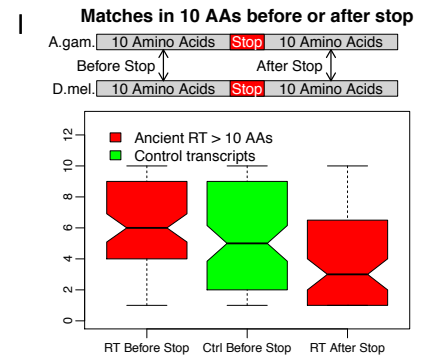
I

Matches in 10 AAs before or after stop

A.gam. 10 Amino Acids Stop 10 Amino Acids

Before Stop After Stop

D.mel. 10 Amino Acids Stop 10 Amino Acids

Ancient RT > 10 AAs
Control transcripts

0
2
4
6
8
10
12

RT Before Stop Ctrl Before Stop RT After Stop